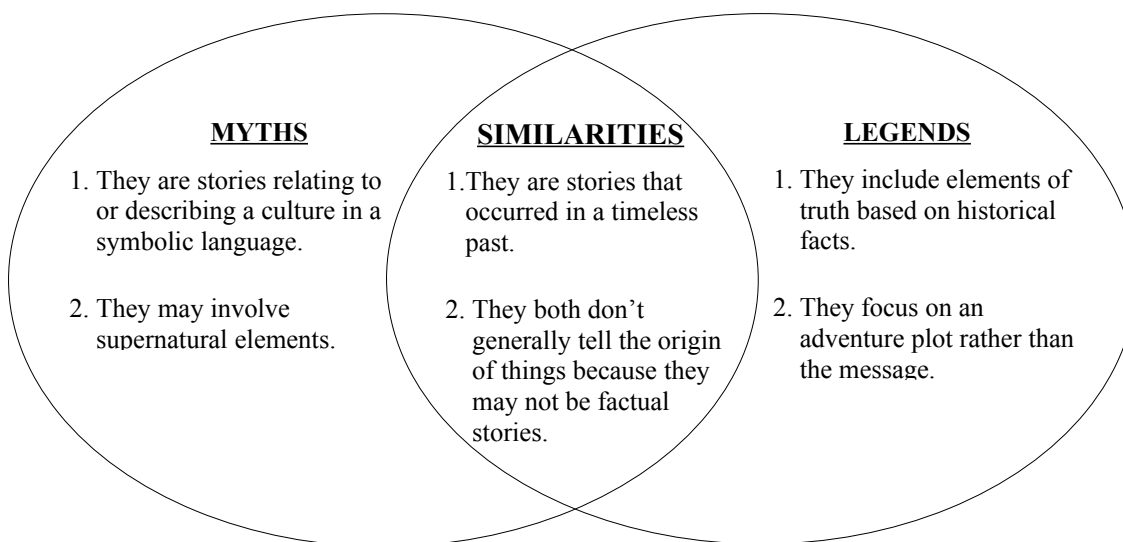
MYTHS

1. They are stories relating to or describing a culture in a symbolic language.

2. They may involve supernatural elements.

SIMILARITIES

1.They are stories that occurred in a timeless past.

2. They both don't generally tell the origin of things because they may not be factual stories.

LEGENDS

1. They include elements of truth based on historical facts.

2. They focus on an adventure plot rather than the message.